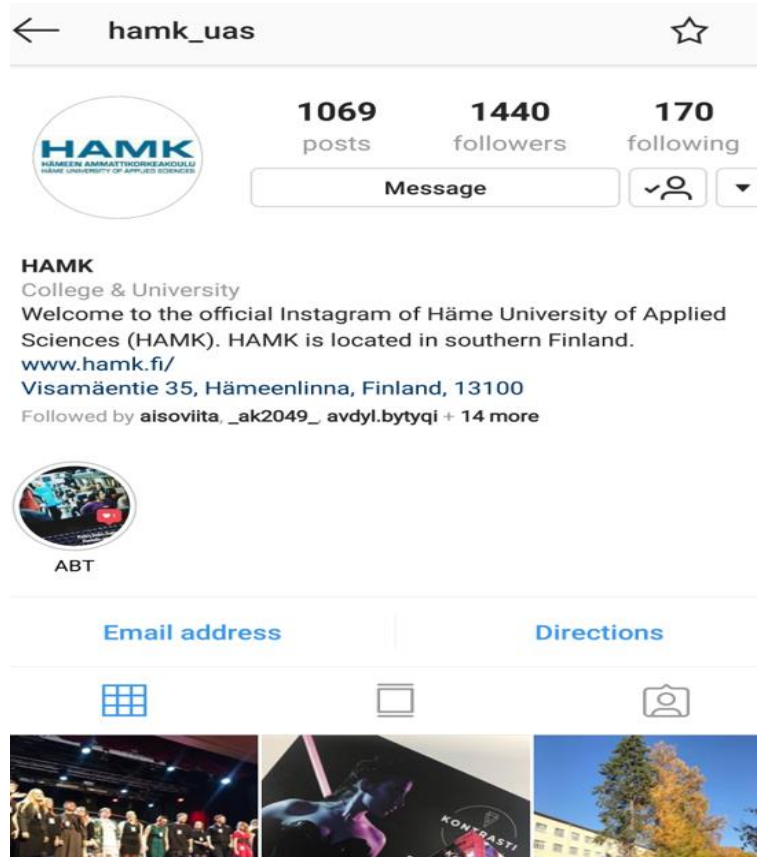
hamk_uas

HAMK
HÄMEEN AMMATTIKORKEAKOULU
HÄME UNIVERSITY OF APPLIED SCIENCES

1069 posts
1440 followers
170 following

Message

HAMK
College & University
Welcome to the official Instagram of Häme University of Applied Sciences (HAMK). HAMK is located in southern Finland.
www.hamk.fi/
Visamäentie 35, Hämeenlinna, Finland, 13100
Followed by aisoviita, _ak2049_, avdyl.bytyqi + 14 more

ABT

Email address
Directions

KONTRASTI